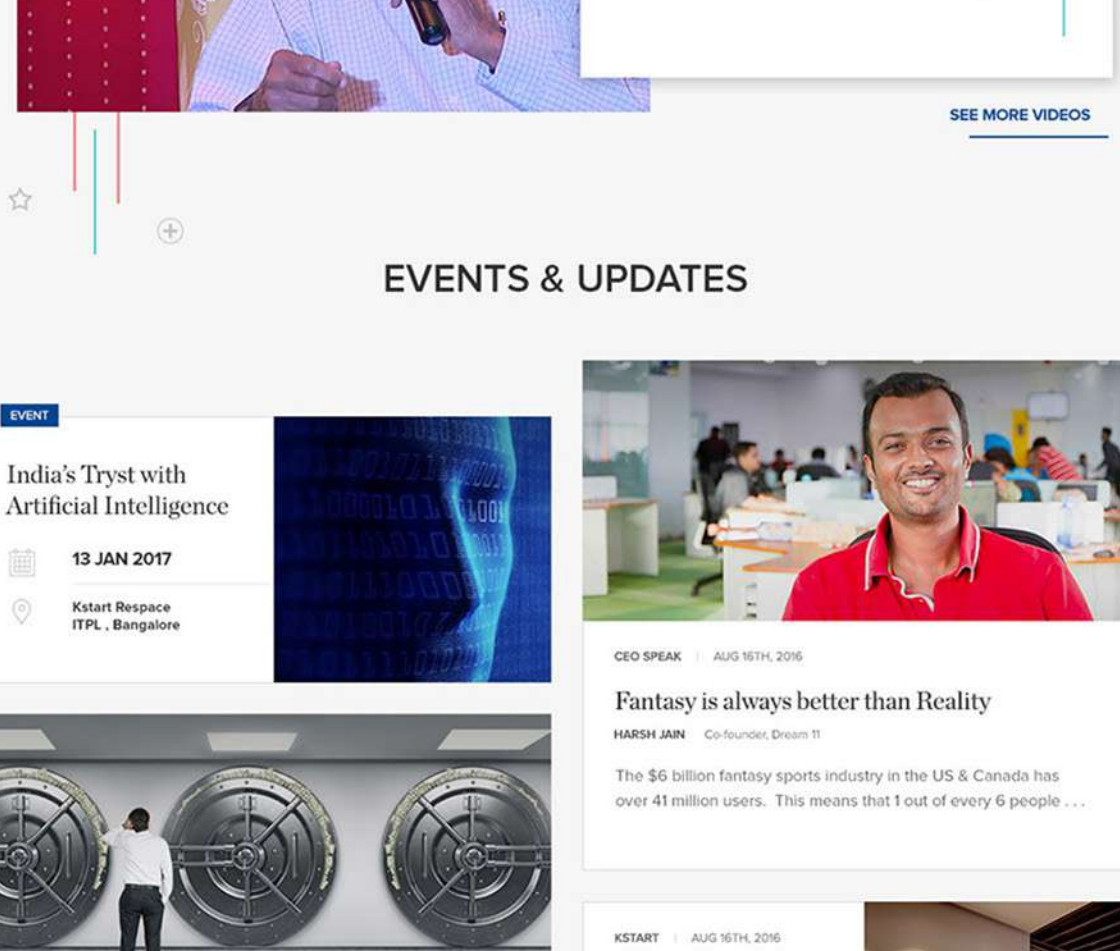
SEE MORE VIDEOS

EVENTS & UPDATES

EVENT

India's Tryst with Artificial Intelligence

13 JAN 2017

Kstart Respace ITPL , Bangalore

CEO SPEAK | AUG 16TH, 2016

Fantasy is always better than Reality

HARSH JAIN Co-founder, Dream 11

The $6 billion fantasy sports industry in the US & Canada has over 41 million users. This means that 1 out of every 6 people . . .

KSTART | AUG 16TH, 2016